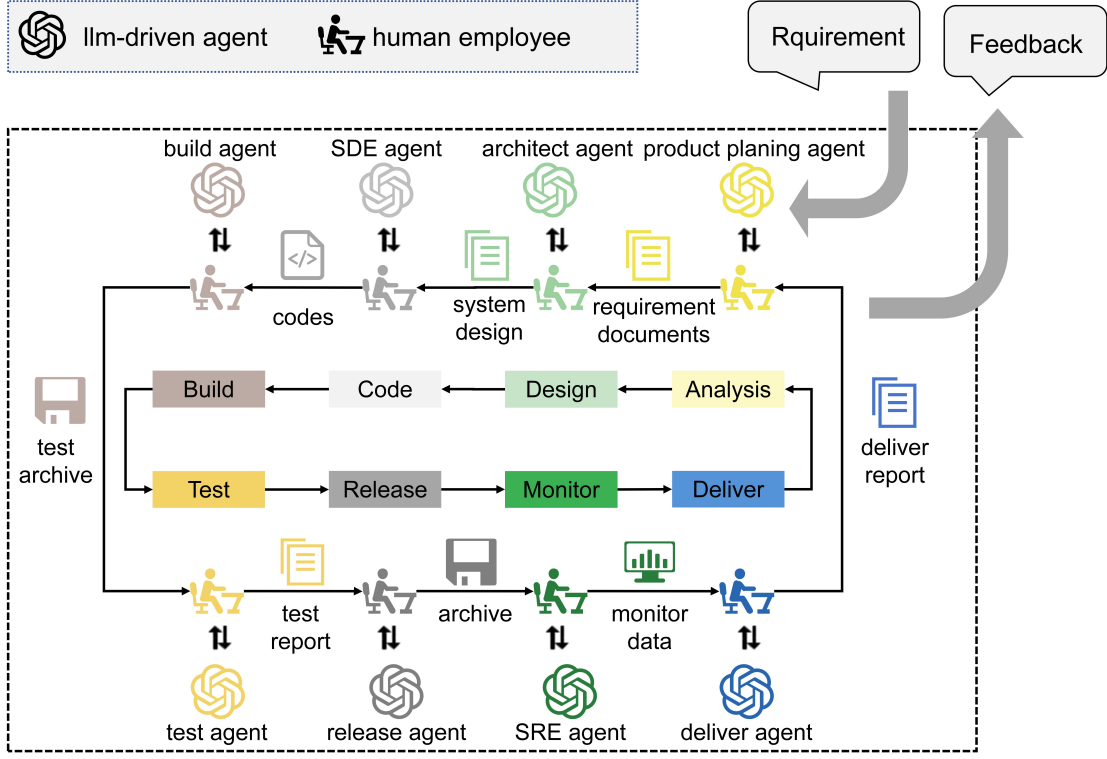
llm-driven agent
human employee

Rquirement
Feedback

build agent
SDE agent
architect agent
product planing agent

codes
system design
requirement documents

Build
Code
Design
Analysis

test archive

deliver report

Test
Release
Monitor
Deliver

test report
archive
monitor data

test agent
release agent
SRE agent
deliver agent